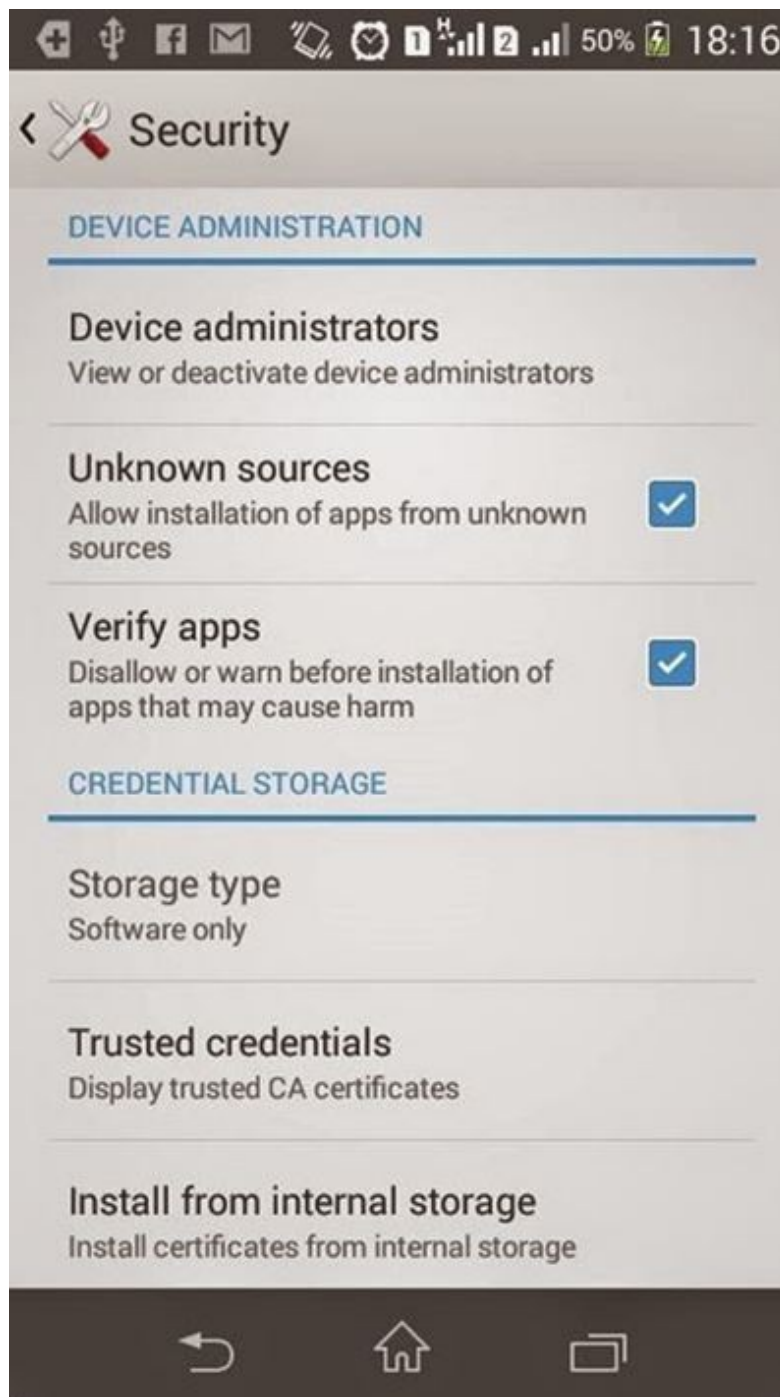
50% 18:16

Security

DEVICE ADMINISTRATION

Device administrators
View or deactivate device administrators

Unknown sources
Allow installation of apps from unknown sources

Verify apps
Disallow or warn before installation of apps that may cause harm

CREDENTIAL STORAGE

Storage type
Software only

Trusted credentials
Display trusted CA certificates

Install from internal storage
Install certificates from internal storage